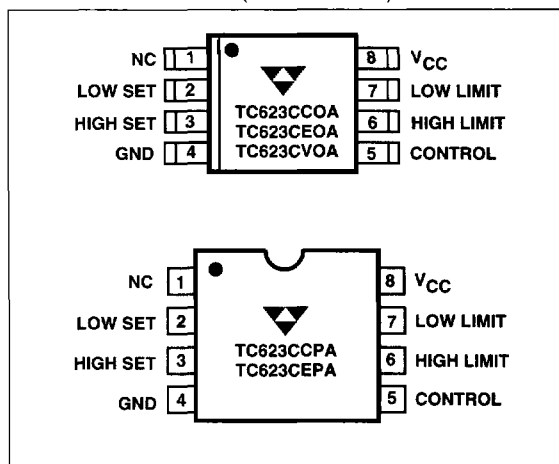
NC 1
LOW SET 2
HIGH SET 3
GND 4
TC623CCOA
TC623CEOA
TC623CVOA
8 $V_{CC}$
7 LOW LIMIT
6 HIGH LIMIT
5 CONTROL

NC 1
LOW SET 2
HIGH SET 3
GND 4
TC623CCPA
TC623CEPA
8 $V_{CC}$
7 LOW LIMIT
6 HIGH LIMIT
5 CONTROL